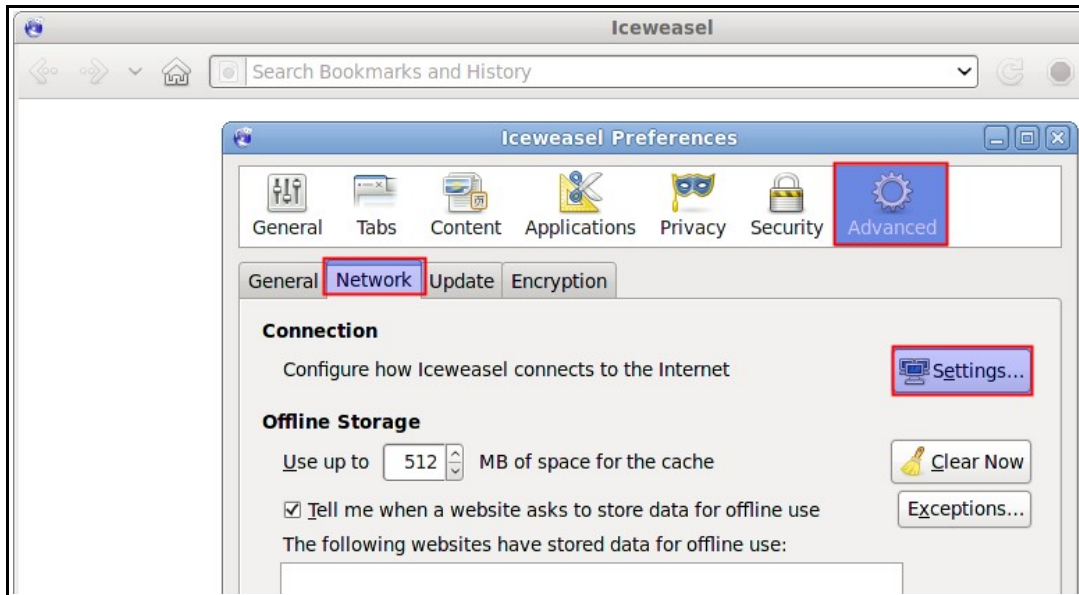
Iceweasel

Search Bookmarks and History

Iceweasel Preferences

General Tabs Content Applications Privacy Security Advanced

General Network Update Encryption

Connection

Configure how Iceweasel connects to the Internet

Settings...

Offline Storage

Use up to 512 MB of space for the cache

Clear Now

☑ Tell me when a website asks to store data for offline use

Exceptions...

The following websites have stored data for offline use: